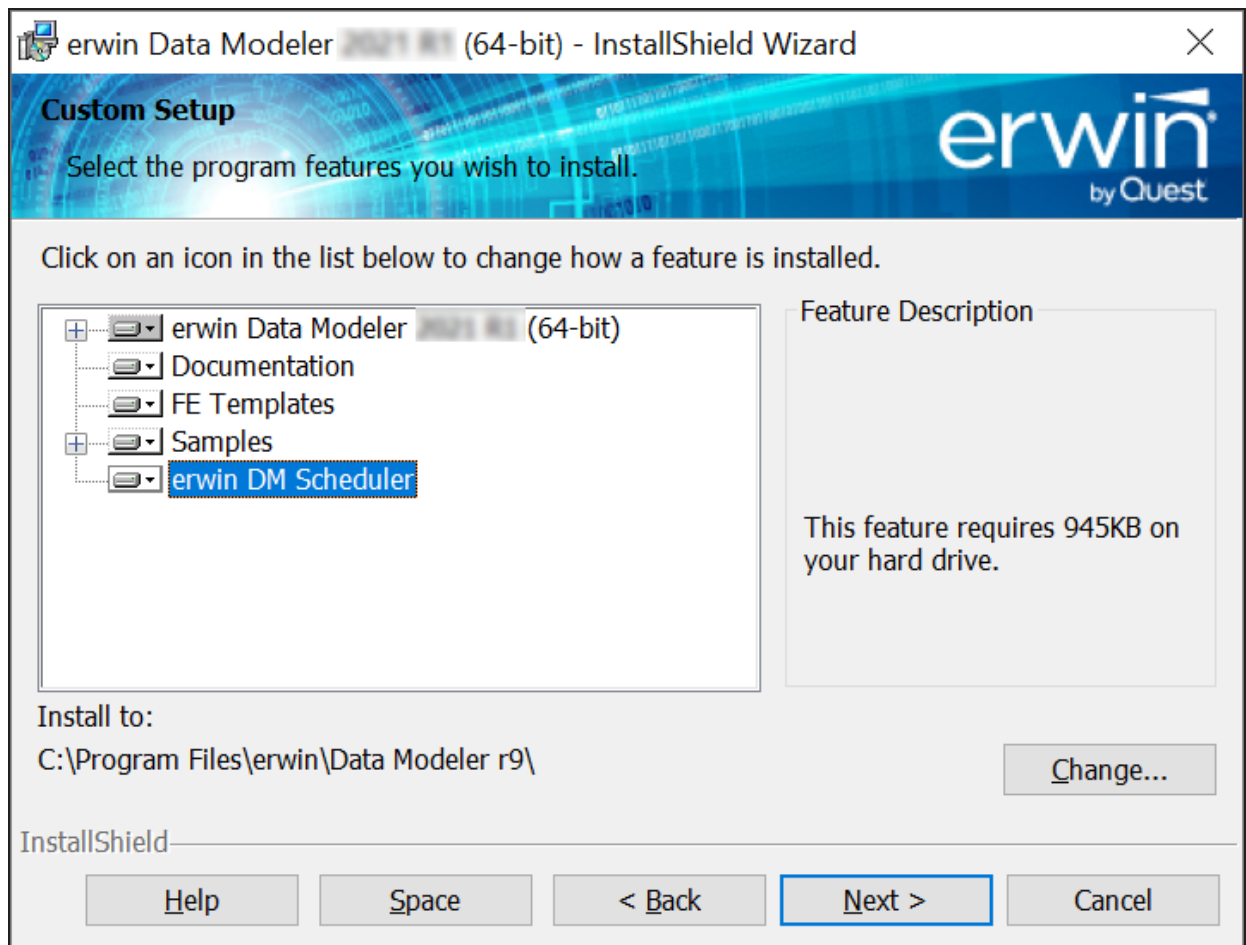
erwin Data Modeler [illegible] (64-bit) - InstallShield Wizard

Custom Setup

Select the program features you wish to install.

erwin by Quest

Click on an icon in the list below to change how a feature is installed.

erwin Data Modeler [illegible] (64-bit)
Documentation
FE Templates
Samples
erwin DM Scheduler

Feature Description

This feature requires 945KB on your hard drive.

Install to:

C:\Program Files\erwin\Data Modeler r9\

Change...

InstallShield

Help Space < Back Next > Cancel